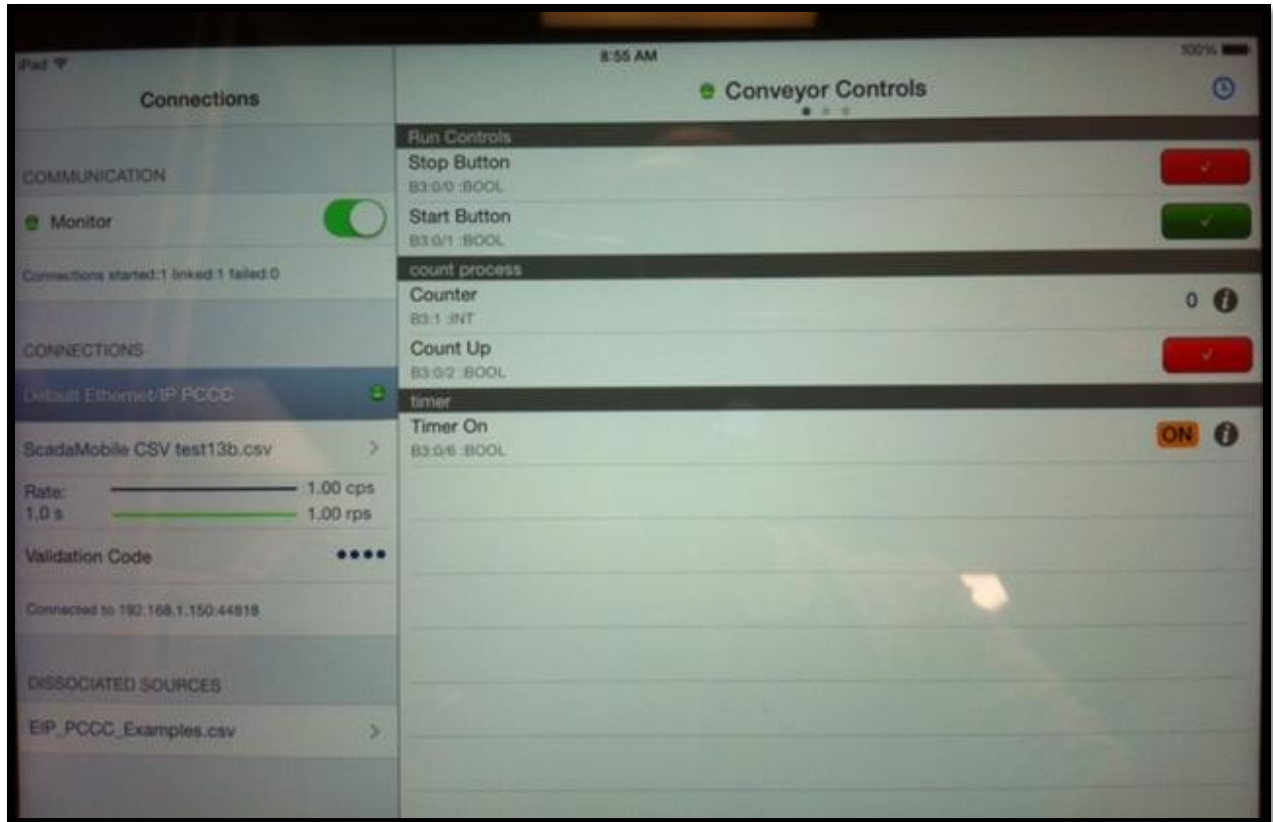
iPad
8:55 AM
100%

Connections

COMMUNICATION

Monitor

Connections started:1 linked:1 failed:0

CONNECTIONS

Default Ethernet/IP PCCC

ScadaMobile CSV test13b.csv

Rate: 1.00 cps
1.0 s 1.00 rps

Validation Code ••••

Connected to 192.168.1.150:44818

DISSOCIATED SOURCES

EIP_PCCC_Examples.csv

Conveyor Controls

Run Controls

Stop Button
B3:0/0 :BOOL

Start Button
B3:0/1 :BOOL

count process

Counter
B3:1 :INT
0

Count Up
B3:0/2 :BOOL

timer

Timer On
B3:0/6 :BOOL
ON